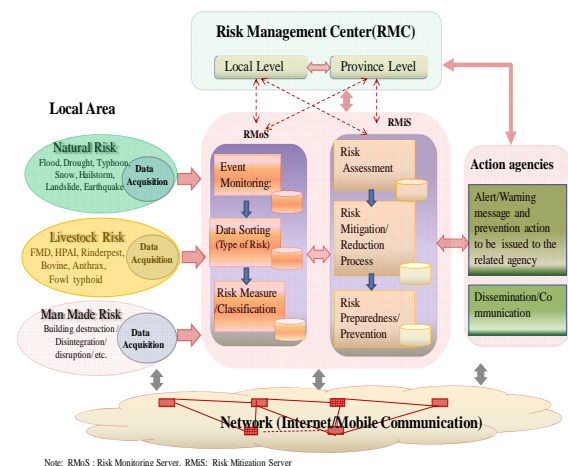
Risk Management Center(RMC)

Local Level

Province Level

Local Area

RMoS

RMiS

Natural Risk
Flood, Drought, Typhoon, Snow, Hailstorm, Landslide, Earthquake

Data Acquisition

Livestock Risk
FMD, HPAI, Rinderpest, Bovine, Anthrax, Fowl typhoid

Data Acquisition

Man Made Risk
Building destruction/ Disintegration/ disruption/ etc.

Data Acquisition

Event Monitoring:

Data Sorting (Type of Risk)

Risk Measure Classification

Risk Assessment

Risk Mitigation/ Reduction Process

Risk Preparedness/ Prevention

Action agencies

Alert/Warning message and prevention action to be issued to the related agency

Dissemination/Communication

Network (Internet/Mobile Communication)

Note: RMoS : Risk Monitoring Server, RMiS: Risk Mitigation Server